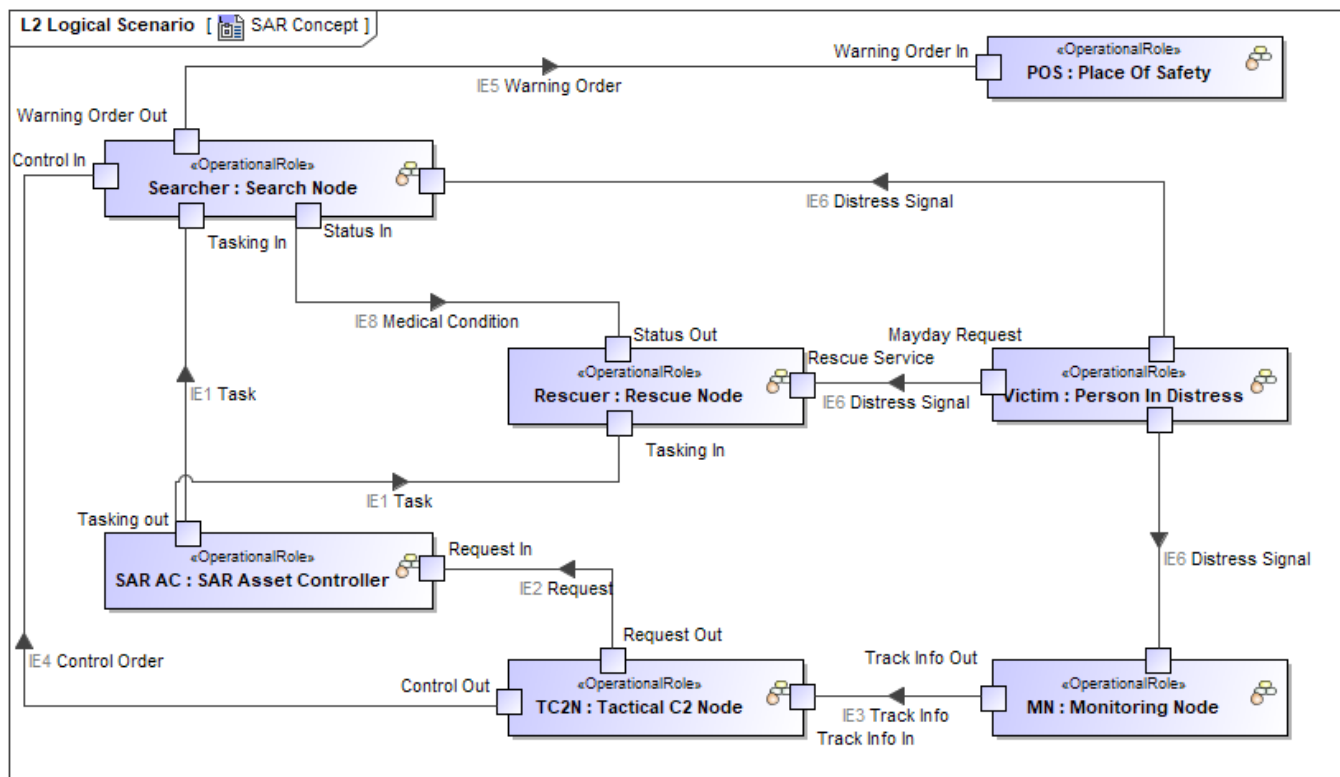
L2 Logical Scenario [ SAR Concept ]

Warning Order In

«OperationalRole»
POS : Place Of Safety

IE5 Warning Order

Warning Order Out

Control In

«OperationalRole»
Searcher : Search Node

IE6 Distress Signal

Tasking In

Status In

IE8 Medical Condition

Status Out

Mayday Request

Rescue Service

«OperationalRole»
Rescuer : Rescue Node

IE6 Distress Signal

«OperationalRole»
Victim : Person In Distress

IE1 Task

Tasking In

IE1 Task

Tasking out

«OperationalRole»
SAR AC : SAR Asset Controller

Request In

IE2 Request

IE6 Distress Signal

Request Out

IE4 Control Order

Track Info Out

Control Out

«OperationalRole»
TC2N : Tactical C2 Node

IE3 Track Info

Track Info In

«OperationalRole»
MN : Monitoring Node